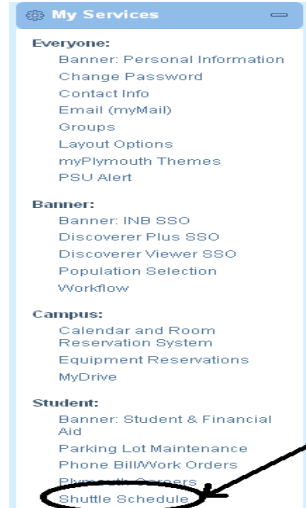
My Services

Everyone:
Banner: Personal Information
Change Password
Contact Info
Email (myMail)
Groups
Layout Options
myPlymouth Themes
PSU Alert

Banner:
Banner: INB SSO
Discoverer Plus SSO
Discoverer Viewer SSO
Population Selection
Workflow

Campus:
Calendar and Room Reservation System
Equipment Reservations
MyDrive

Student:
Banner: Student & Financial Aid
Parking Lot Maintenance
Phone Bill/Work Orders
Plymouth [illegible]
Shuttle Schedule